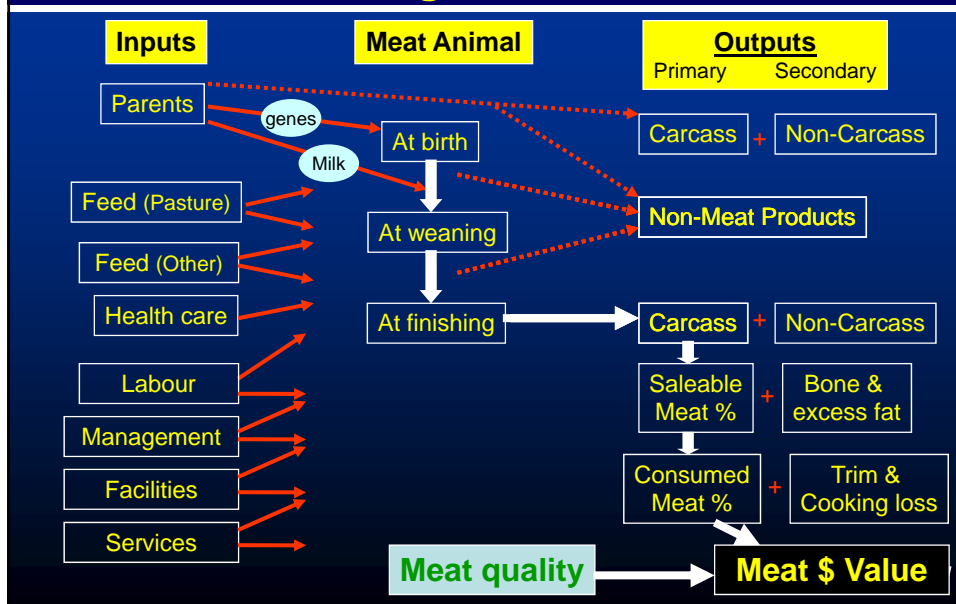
Inputs

Meat Animal

Outputs
Primary Secondary

Parents

genes

Milk

At birth

Carcass + Non-Carcass

Feed (Pasture)

Non-Meat Products

At weaning

Feed (Other)

Health care

At finishing

Carcass + Non-Carcass

Labour

Saleable Meat %

+

Bone & excess fat

Management

Facilities

Consumed Meat %

+

Trim & Cooking loss

Services

Meat quality

Meat $ Value